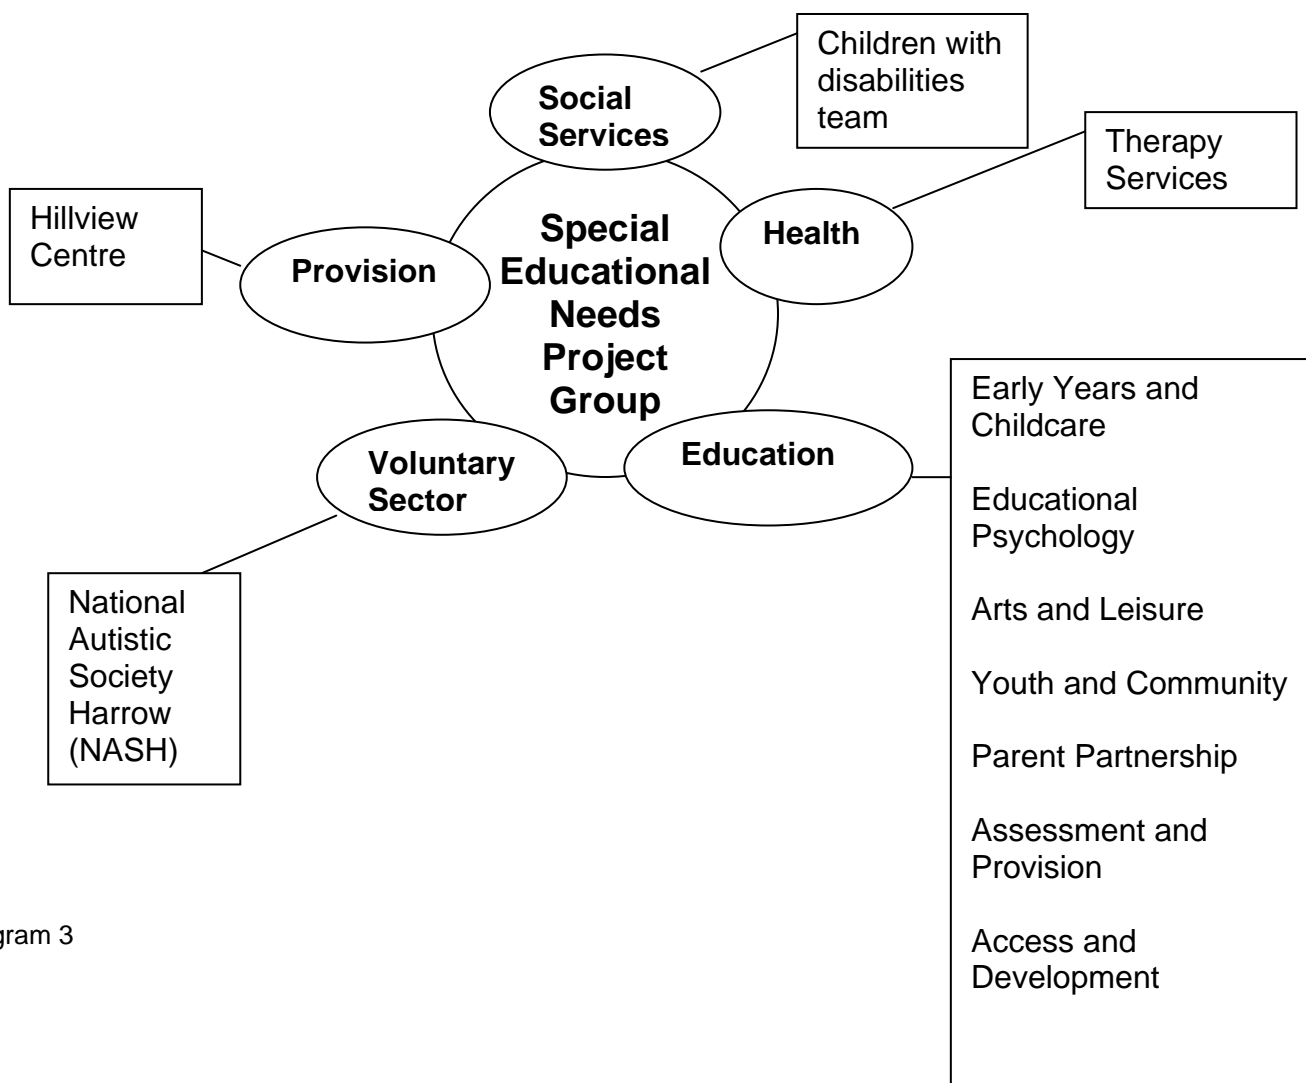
Children with disabilities team

Social Services

Therapy Services

Hillview Centre

Special Educational Needs Project Group

Health

Provision

Early Years and Childcare

Educational Psychology

Arts and Leisure

Youth and Community

Parent Partnership

Assessment and Provision

Access and Development

Voluntary Sector

Education

National Autistic Society Harrow (NASH)

gram 3